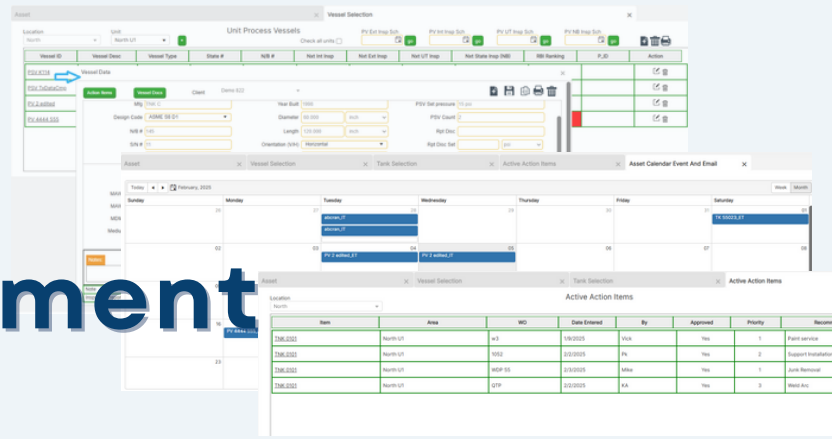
Asset | Vessel Selection

Unit Process Vessels

Location North | Unit North U1 | Check all units

PV Ext Insp Sch | PV Int Insp Sch | PV UT Insp Sch | PV NB Insp Sch

| Vessel ID | Vessel Desc | Vessel Type | State # | N/B # | Nxt Int Insp | Nxt Ext Insp | Nxt UT Insp | Nxt State Insp (NB) | RM Ranking | P_ID | Action |
|---|---|---|---|---|---|---|---|---|---|---|---|
| PSV-V104 | | | | | | | | | | | |
| PSV-ToDataComp | | | | | | | | | | | |
| PV 2-edited | | | | | | | | | | | |
| PV 4444 SSS | | | | | | | | | | | |

Vessel Data

Action Items | Vessel Class | Client Demo E22

Mfg | Year Built 1985 | PSV Set pressure
Design Code ASME 08 D1 | Diameter 60.000 inch | PSV Count
N/B # 145 | Length 120.000 inch | Rpt Disc
S/N # | Orientation (V/H) Horizontal | Rpt Disc Set

Asset | Vessel Selection | Tank Selection | Active Action Items | Asset Calendar Event And Email

Today | February, 2025 | Week | Month

| Sunday | Monday | Tuesday | Wednesday | Thursday | Friday | Saturday |
|---|---|---|---|---|---|---|
| 26 | 27 | 28 abcnen_IT abcnen_IT | 29 | 30 | 31 | 01 TK D0023_ET |
| 02 | 03 | 04 PV 2 edited_ET | 05 PV 2 edited_ET | 06 | 07 | 08 |
| | | | | | | |
| | 16 PV 4444 SSS | | | | | |
| | 23 | | | | | |

ment

Asset | Vessel Selection | Tank Selection | Active Action Items

Location North

Active Action Items

| Item | Area | WO | Date Entered | By | Approved | Priority | Recom |
|---|---|---|---|---|---|---|---|
| TNK-0101 | North U1 | w3 | 1/8/2025 | Vick | Yes | 1 | Paint service |
| TNK-0101 | North U1 | 1052 | 2/2/2025 | Ps | Yes | 2 | Support Installation |
| TNK-0101 | North U1 | WDP 55 | 2/2/2025 | Mike | Yes | 1 | Junk Removal |
| TNK-0101 | North U1 | QTP | 2/2/2025 | KA | Yes | 3 | Weld Arc |